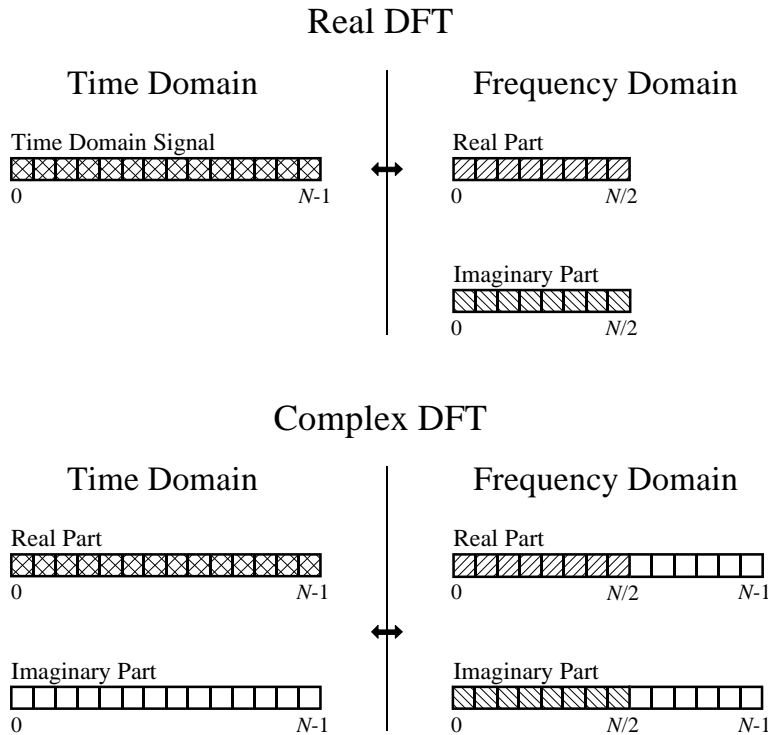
Real DFT

Time Domain

Time Domain Signal

0 $N$-1

Frequency Domain

Real Part

0 $N$/2

Imaginary Part

0 $N$/2

Complex DFT

Time Domain

Real Part

0 $N$-1

Imaginary Part

0 $N$-1

Frequency Domain

Real Part

0 $N$/2 $N$-1

Imaginary Part

0 $N$/2 $N$-1